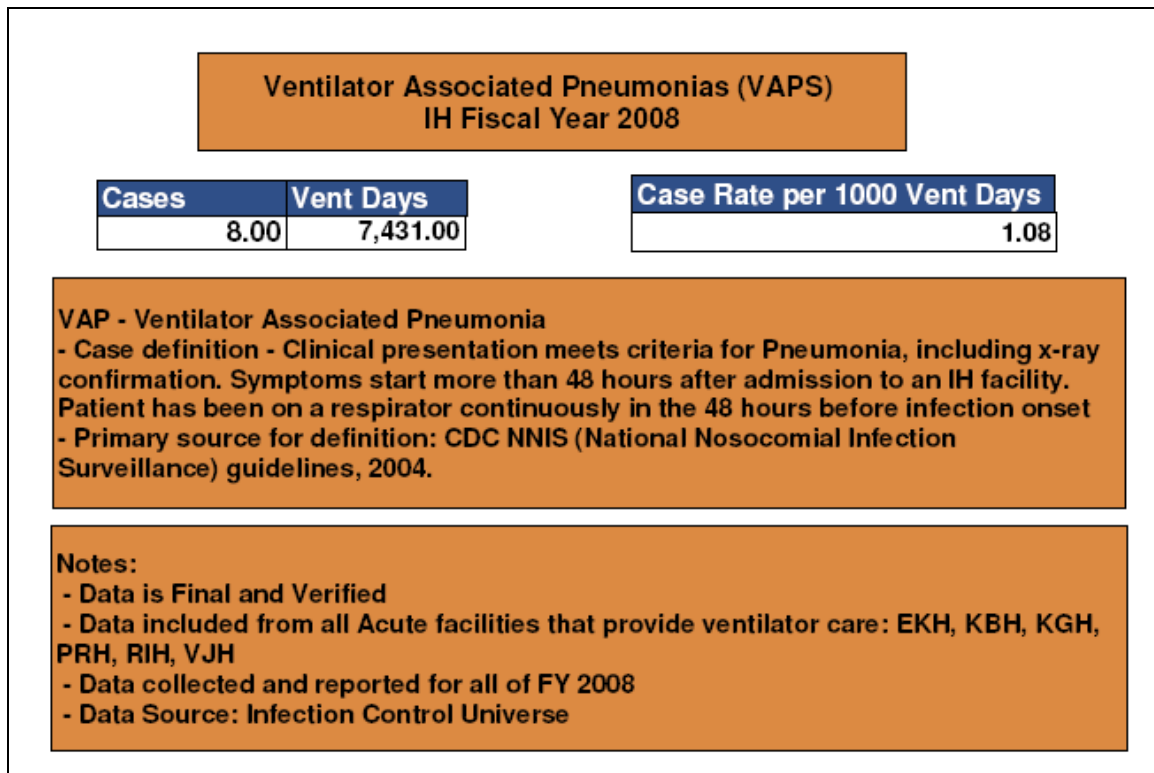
Ventilator Associated Pneumonias (VAPS)
IH Fiscal Year 2008

| Cases | Vent Days |
|---|---|
| 8.00 | 7,431.00 |

| Case Rate per 1000 Vent Days |
|---|
| 1.08 |

VAP - Ventilator Associated Pneumonia
- Case definition - Clinical presentation meets criteria for Pneumonia, including x-ray confirmation. Symptoms start more than 48 hours after admission to an IH facility. Patient has been on a respirator continuously in the 48 hours before infection onset
- Primary source for definition: CDC NNIS (National Nosocomial Infection Surveillance) guidelines, 2004.

Notes:
- Data is Final and Verified
- Data included from all Acute facilities that provide ventilator care: EKH, KBH, KGH, PRH, RIH, VJH
- Data collected and reported for all of FY 2008
- Data Source: Infection Control Universe